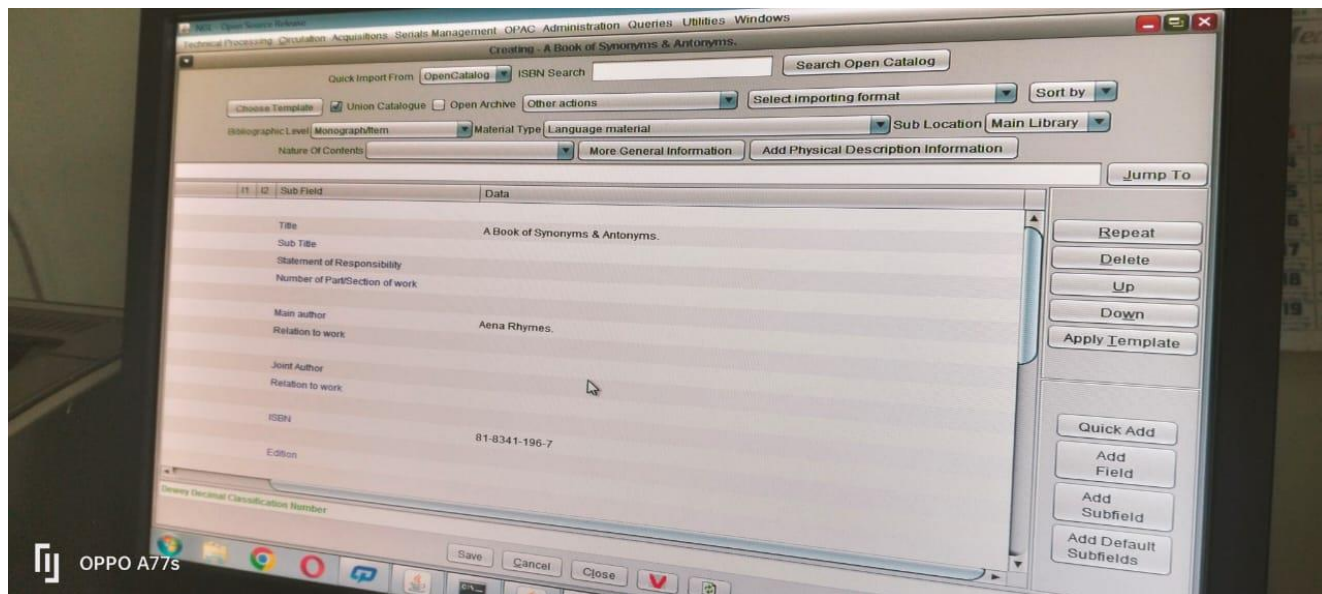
NGL Open Source Release
Technical Processing Circulation Acquisitions Serials Management OPAC Administration Queries Utilities Windows
Creating - A Book of Synonyms & Antonyms.
Quick Import From OpenCatalog ISBN Search
Search Open Catalog
Choose Template Union Catalogue Open Archive Other actions
Select importing format
Sort by
Bibliographic Level Monograph/Item Material Type Language material
Sub Location Main Library
Nature Of Contents
More General Information
Add Physical Description Information
Jump To

| I1 | I2 | Sub Field | Data |
|---|---|---|---|
| | | Title | A Book of Synonyms & Antonyms. |
| | | Sub Title | |
| | | Statement of Responsibility | |
| | | Number of Part/Section of work | |
| | | Main author | Aena Rhymes. |
| | | Relation to work | |
| | | Joint Author | |
| | | Relation to work | |
| | | ISBN | 81-8341-196-7 |
| | | Edition | |

Repeat
Delete
Up
Down
Apply Template
Quick Add
Add Field
Add Subfield
Add Default Subfields
Dewey Decimal Classification Number
Save
Cancel
Close
OPPO A77s